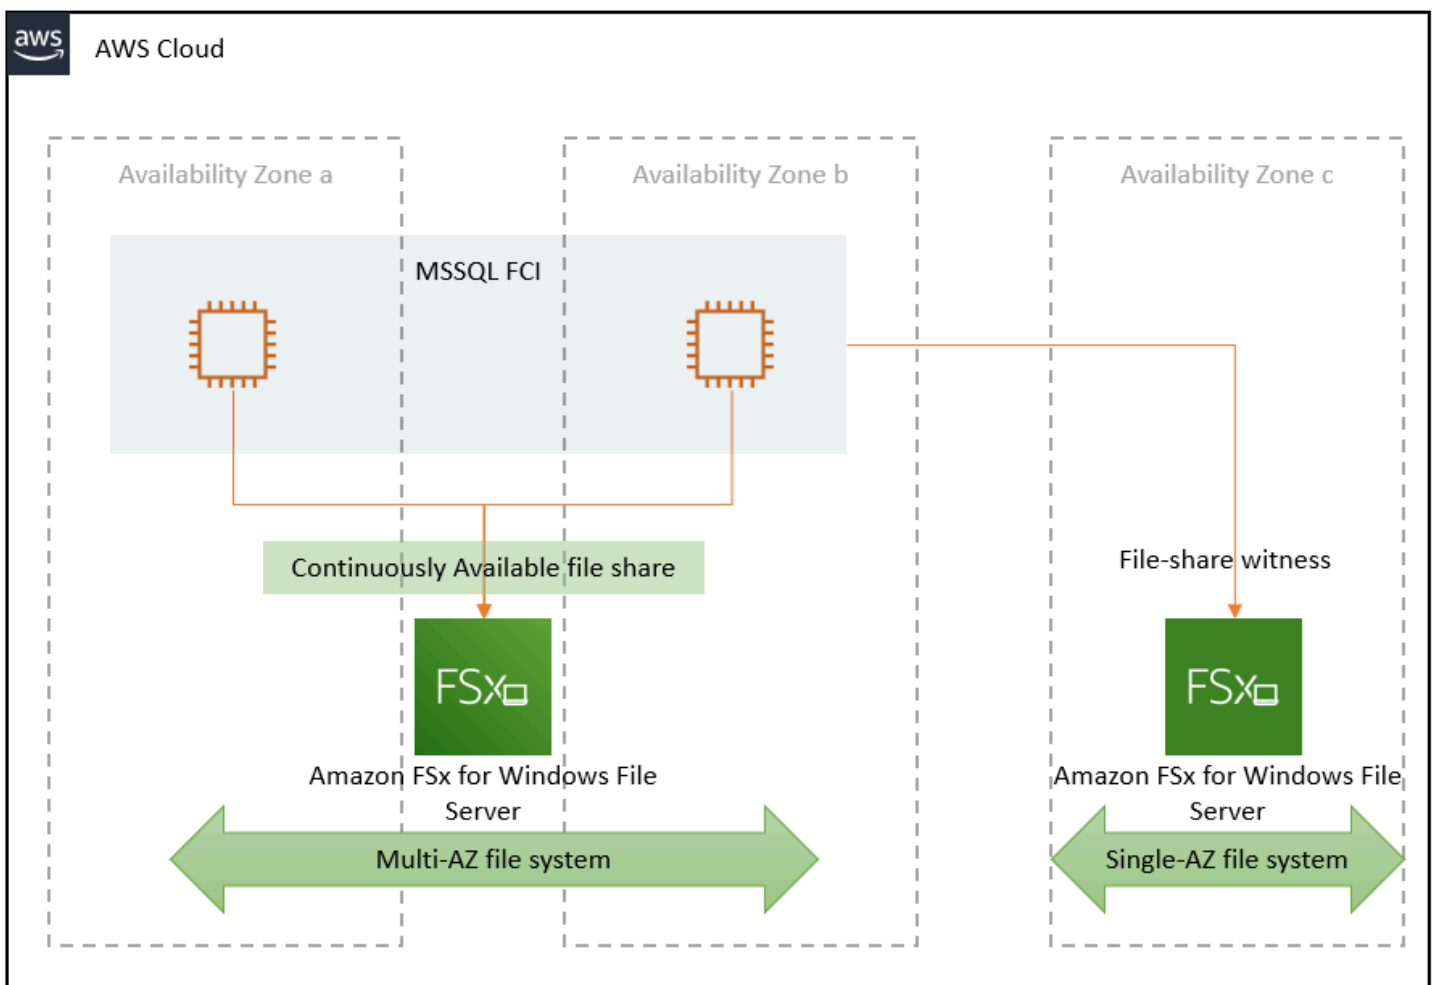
aws

AWS Cloud

Availability Zone a

Availability Zone b

Availability Zone c

MSSQL FCI

Continuously Available file share

File-share witness

FSx

FSx

Amazon FSx for Windows File Server

Amazon FSx for Windows File Server

Multi-AZ file system

Single-AZ file system